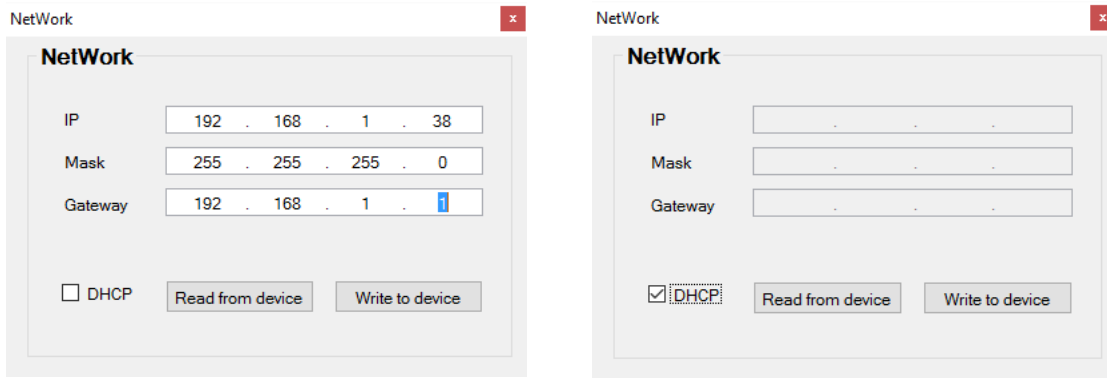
NetWork

x

NetWork

IP 192 . 168 . 1 . 38

Mask 255 . 255 . 255 . 0

Gateway 192 . 168 . 1 . 1

DHCP

Read from device

Write to device

NetWork

x

NetWork

IP . . .

Mask . . .

Gateway . . .

DHCP

Read from device

Write to device